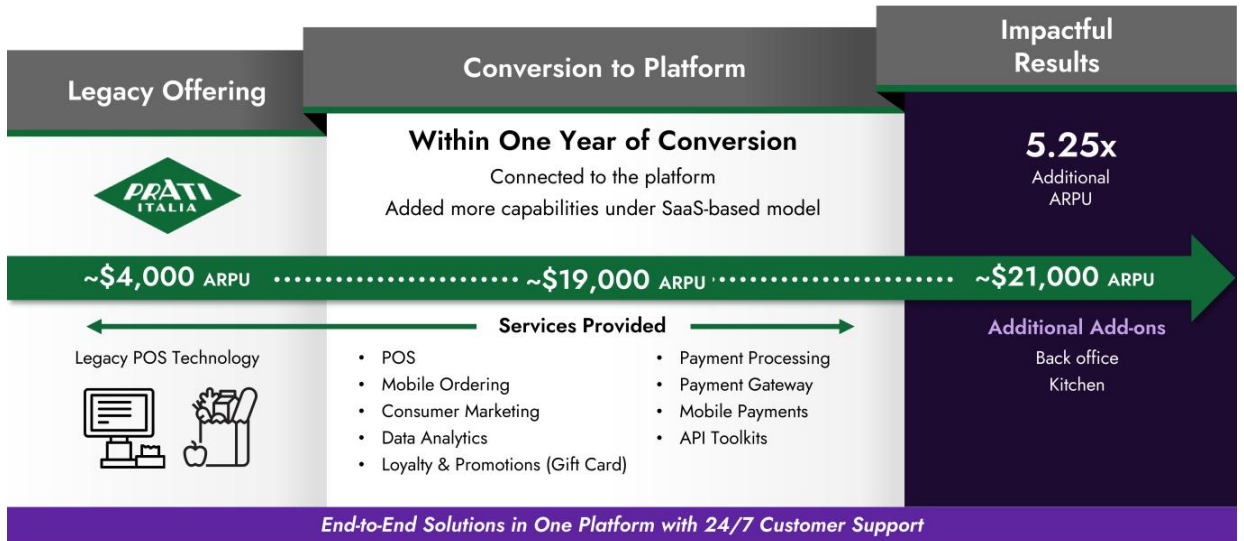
Legacy Offering

Conversion to Platform

Impactful Results

PRATI ITALIA

Within One Year of Conversion

Connected to the platform

Added more capabilities under SaaS-based model

5.25x

Additional ARPU

~\$4,000 ARPU ~\$19,000 ARPU ~\$21,000 ARPU

Services Provided

Legacy POS Technology

- POS
- Mobile Ordering
- Consumer Marketing
- Data Analytics
- Loyalty & Promotions (Gift Card)

- Payment Processing
- Payment Gateway
- Mobile Payments
- API Toolkits

Additional Add-ons

Back office

Kitchen

End-to-End Solutions in One Platform with 24/7 Customer Support